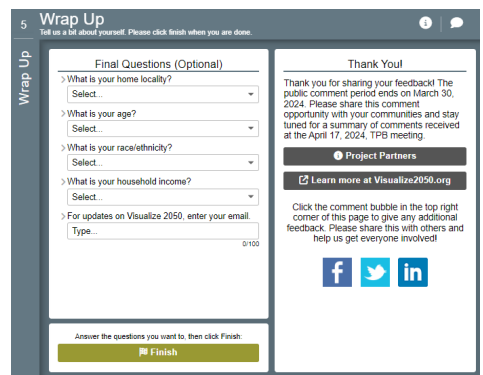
5

Wrap Up

Tell us a bit about yourself. Please click finish when you are done.

Wrap Up

Final Questions (Optional)

What is your home locality?

Select...

What is your age?

Select...

What is your race/ethnicity?

Select...

What is your household income?

Select...

For updates on Visualize 2050, enter your email.

Type...

0/100

Answer the questions you want to, then click Finish:

Finish

Thank You!

Thank you for sharing your feedback! The public comment period ends on March 30, 2024. Please share this comment opportunity with your communities and stay tuned for a summary of comments received at the April 17, 2024, TPB meeting.

Project Partners

Learn more at Visualize2050.org

Click the comment bubble in the top right corner of this page to give any additional feedback. Please share this with others and help us get everyone involved!

f

in